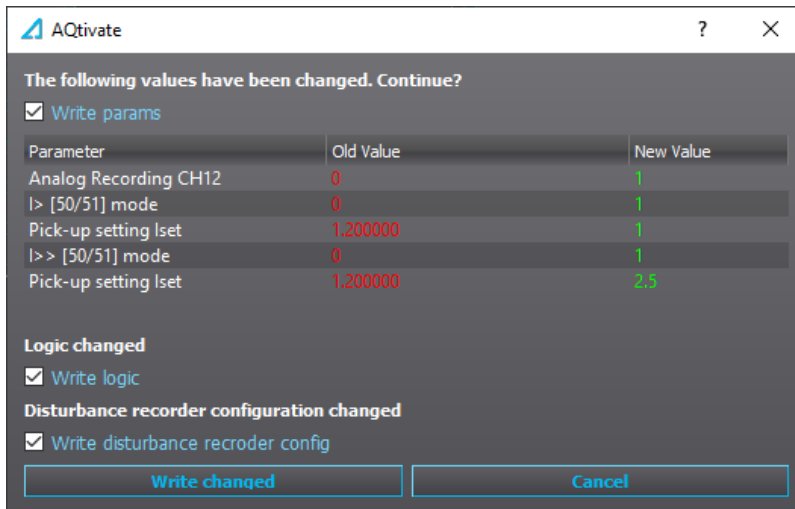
AQtivate ? X

The following values have been changed. Continue?

Write params

| Parameter | Old Value | New Value |
|---|---|---|
| Analog Recording CH12 | 0 | 1 |
| I> [50/51] mode | 0 | 1 |
| Pick-up setting Iset | 1.200000 | 1 |
| I>> [50/51] mode | 0 | 1 |
| Pick-up setting Iset | 1.200000 | 2.5 |

Logic changed

Write logic

Disturbance recorder configuration changed

Write disturbance recroder config

Write changed

Cancel